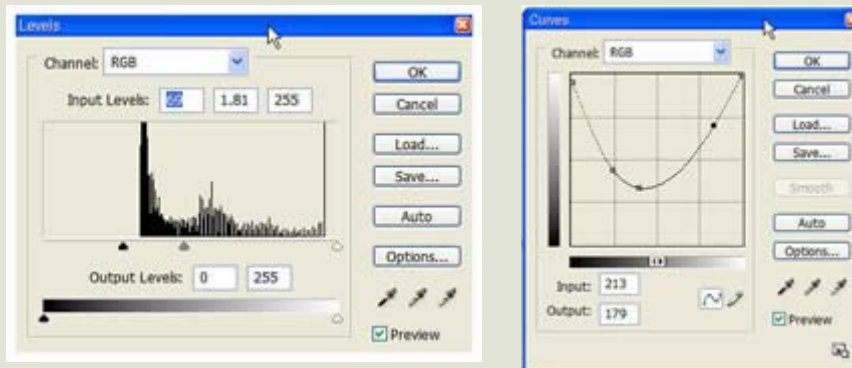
Levels

Channel: RGB

Input Levels: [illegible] 1.81 255

OK

Cancel

Load...

Save...

Auto

Options...

Output Levels: 0 255

Preview

Curves

Channel: RGB

OK

Cancel

Load...

Save...

Smooth

Auto

Options...

Input: 213

Output: 179

Preview